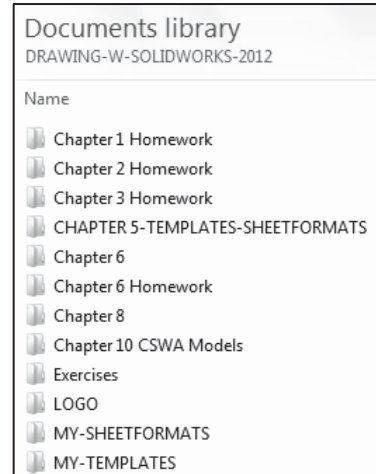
Documents library
DRAWING-W-SOLIDWORKS-2012

Name

Chapter 1 Homework
Chapter 2 Homework
Chapter 3 Homework
CHAPTER 5-TEMPLATES-SHEETFORMATS
Chapter 6
Chapter 6 Homework
Chapter 8
Chapter 10 CSWA Models
Exercises
LOGO
MY-SHEETFORMATS
MY-TEMPLATES